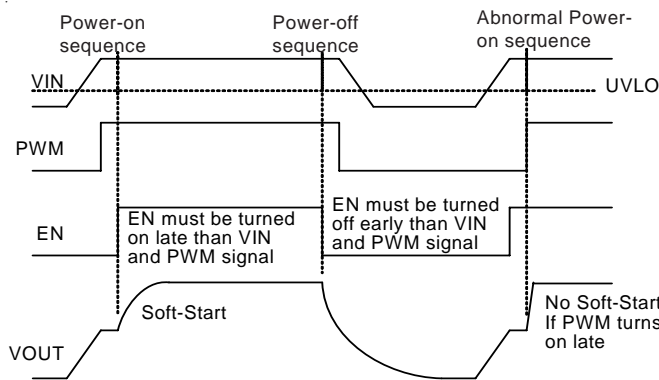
Power-on sequence

Power-off sequence

Abnormal Power-on sequence

VIN

UVLO

PWM

EN

EN must be turned on late than VIN and PWM signal

EN must be turned off early than VIN and PWM signal

Soft-Start

No Soft-Start If PWM turns on late

VOUT